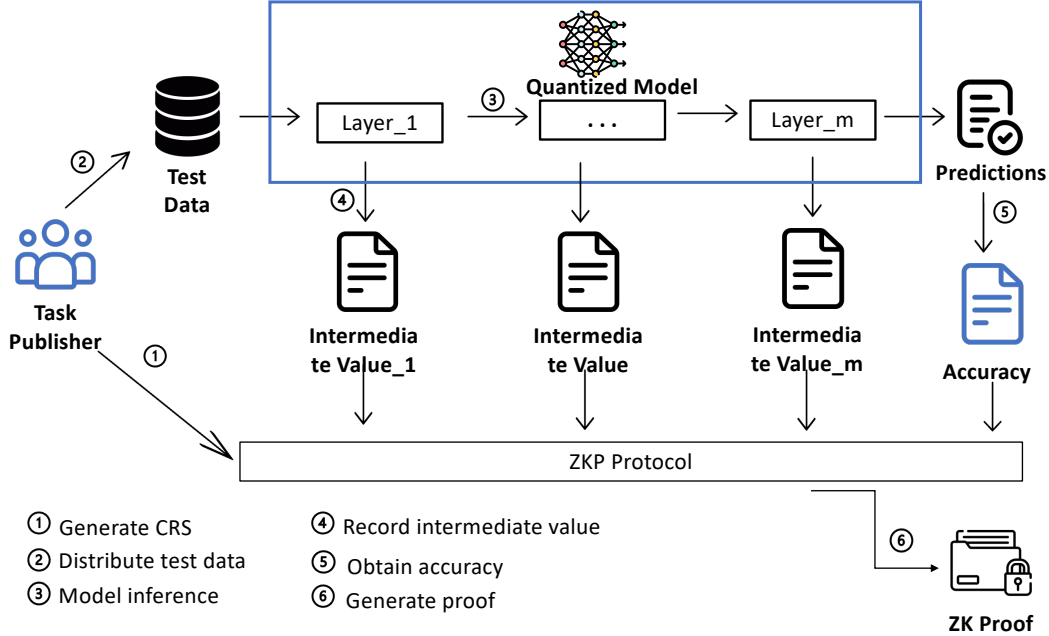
Quantized Model

Test Data

③

Layer_1

...

Layer_m

Predictions

②

④

⑤

Task Publisher

Intermediate Value_1

Intermediate Value

Intermediate Value_m

Accuracy

①

ZKP Protocol

① Generate CRS

② Distribute test data

③ Model inference

④ Record intermediate value

⑤ Obtain accuracy

⑥ Generate proof

⑥

ZK Proof